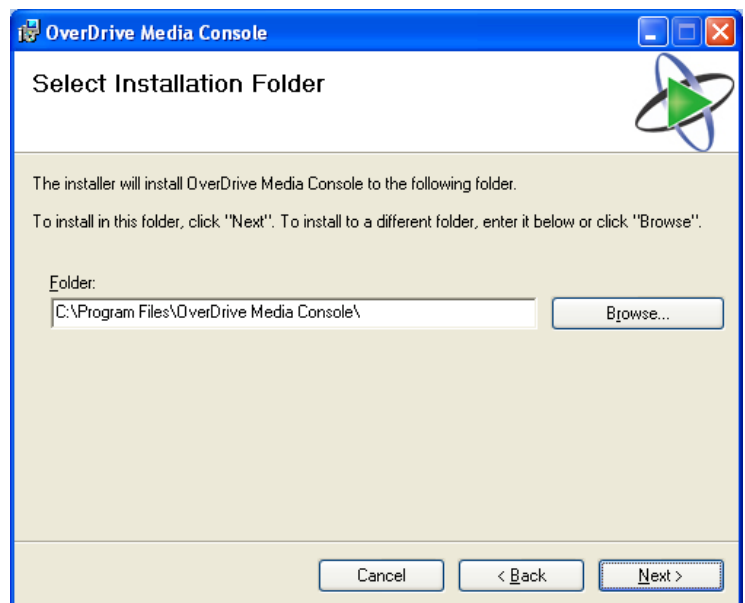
OverDrive Media Console

Select Installation Folder

The installer will install OverDrive Media Console to the following folder.

To install in this folder, click "Next". To install to a different folder, enter it below or click "Browse".

Folder:

C:\Program Files\OverDrive Media Console\

Browse...

Cancel

< Back

Next >